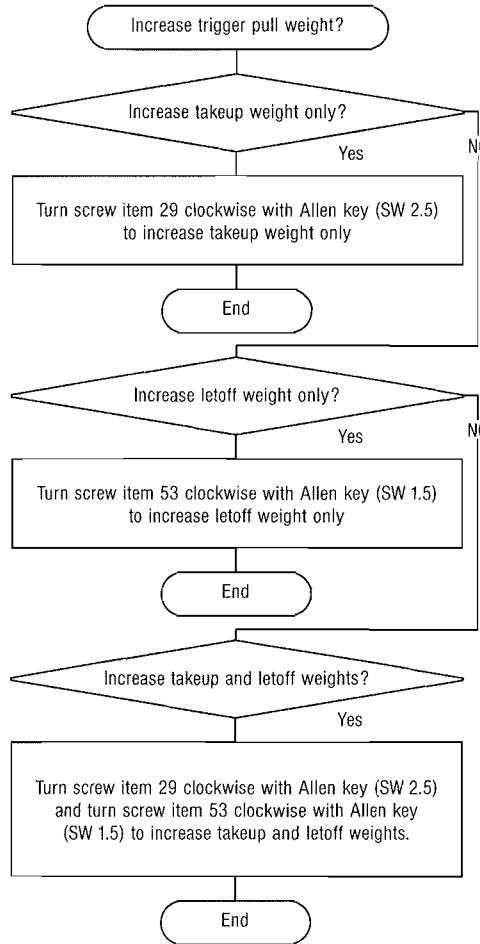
Increase trigger pull weight?

Increase takeup weight only?

Yes

N

Turn screw item 29 clockwise with Allen key (SW 2.5) to increase takeup weight only

End

Increase letoff weight only?

Yes

N

Turn screw item 53 clockwise with Allen key (SW 1.5) to increase letoff weight only

End

Increase takeup and letoff weights?

Yes

Turn screw item 29 clockwise with Allen key (SW 2.5) and turn screw item 53 clockwise with Allen key (SW 1.5) to increase takeup and letoff weights.

End